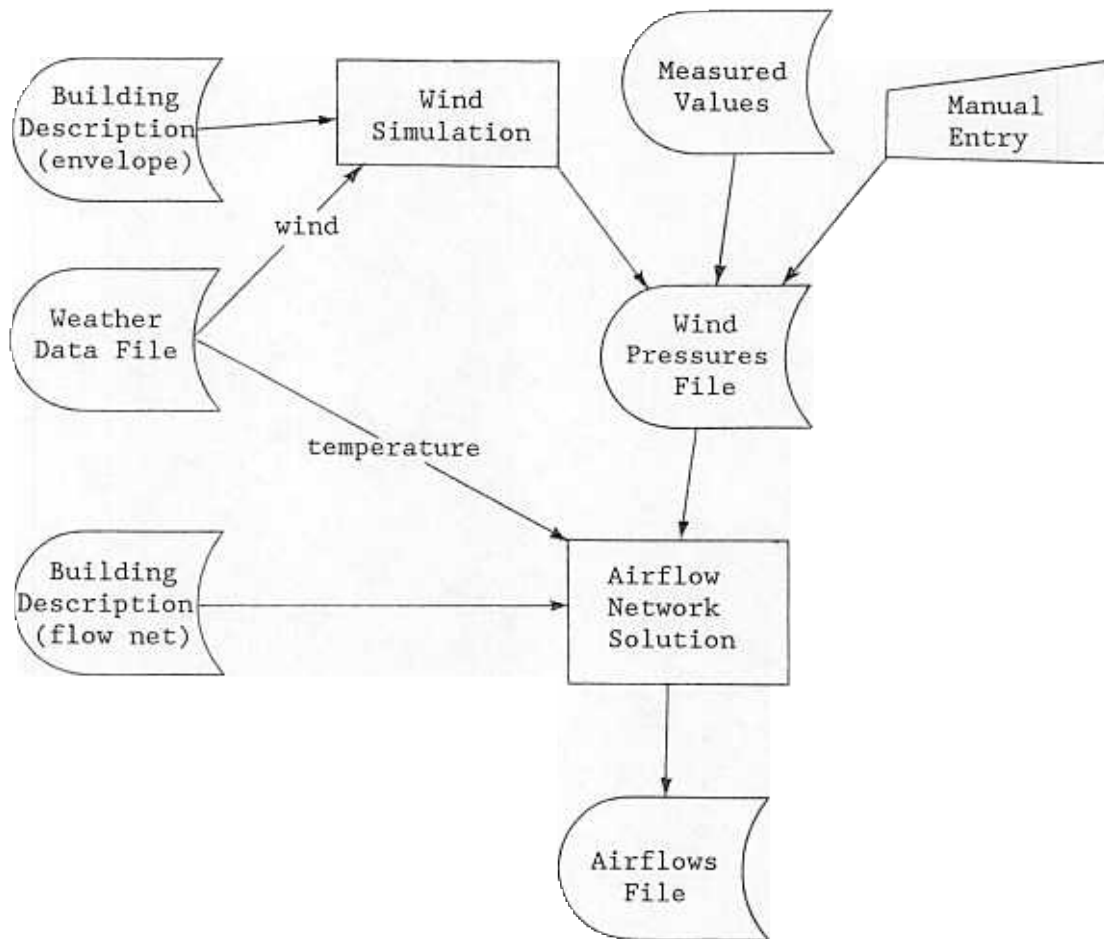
Building Description (envelope)

Wind Simulation

Measured Values

Manual Entry

wind

Weather Data File

Wind Pressures File

temperature

Building Description (flow net)

Airflow Network Solution

Airflows File